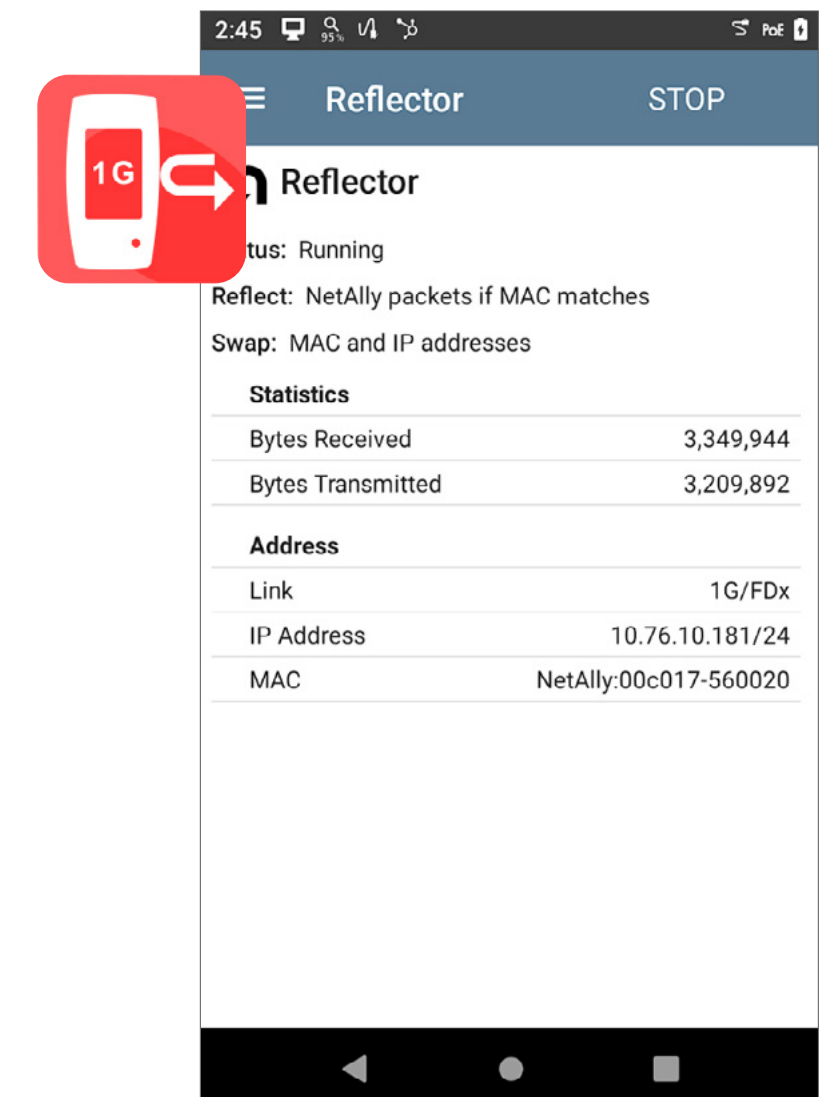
2:45 95% PoE

Reflector STOP

1G

Reflector

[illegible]tus: Running

Reflect: NetAlly packets if MAC matches

Swap: MAC and IP addresses

Statistics

| | |
|---|---|
| Bytes Received | 3,349,944 |
| Bytes Transmitted | 3,209,892 |

Address

| | |
|---|---|
| Link | 1G/FDx |
| IP Address | 10.76.10.181/24 |
| MAC | NetAlly:00c017-560020 |